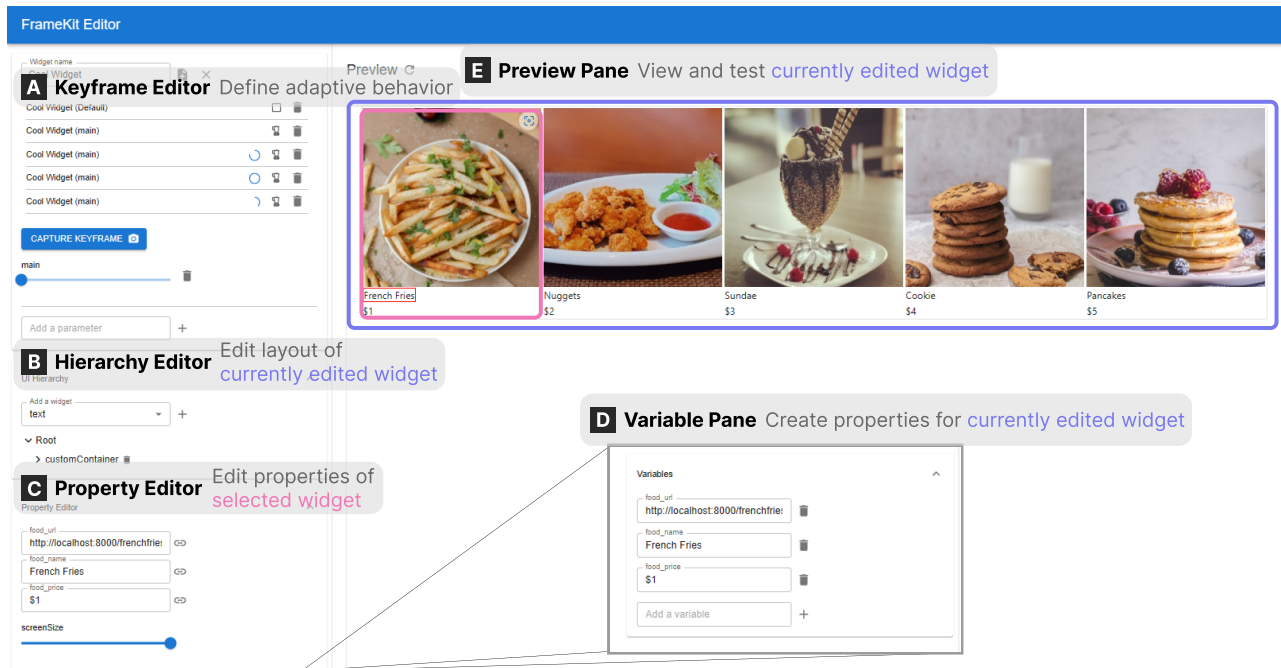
FrameKit Editor

Widget name
Cool Widget

A Keyframe Editor Define adaptive behavior

Cool Widget (Default)
Cool Widget (main)
Cool Widget (main)
Cool Widget (main)
Cool Widget (main)

CAPTURE KEYFRAME

main

Add a parameter

B Hierarchy Editor Edit layout of currently edited widget

UI Hierarchy

Add a widget
text

Root
customContainer

C Property Editor Edit properties of selected widget

Property Editor

food_url
http://localhost:8000/frenchfries
food_name
French Fries
food_price
$1

screenSize

Preview

E Preview Pane View and test currently edited widget

French Fries
$1
Nuggets
$2
Sundae
$3
Cookie
$4
Pancakes
$5

D Variable Pane Create properties for currently edited widget

Variables

food_url
http://localhost:8000/frenchfries
food_name
French Fries
food_price
$1

Add a variable